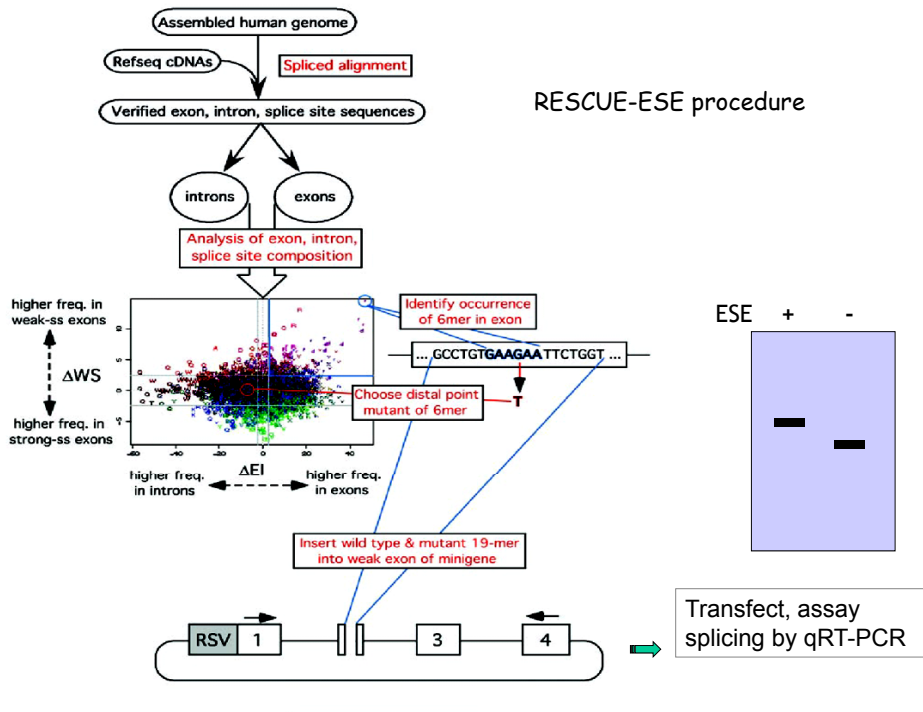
Assembled human genome

Refseq cDNAs

Spliced alignment

Verified exon, intron, splice site sequences

RESCUE-ESE procedure

introns

exons

Analysis of exon, intron, splice site composition

higher freq. in weak-ss exons

$\Delta$WS

higher freq. in strong-ss exons

Identify occurrence of 6mer in exon

... GCCTGTGAAGAATTCTGGT ...

T

Choose distal point mutant of 6mer

$\Delta$EI

higher freq. in introns

higher freq. in exons

ESE + -

Insert wild type & mutant 19-mer into weak exon of minigene

RSV 1 3 4

Transfect, assay splicing by qRT-PCR